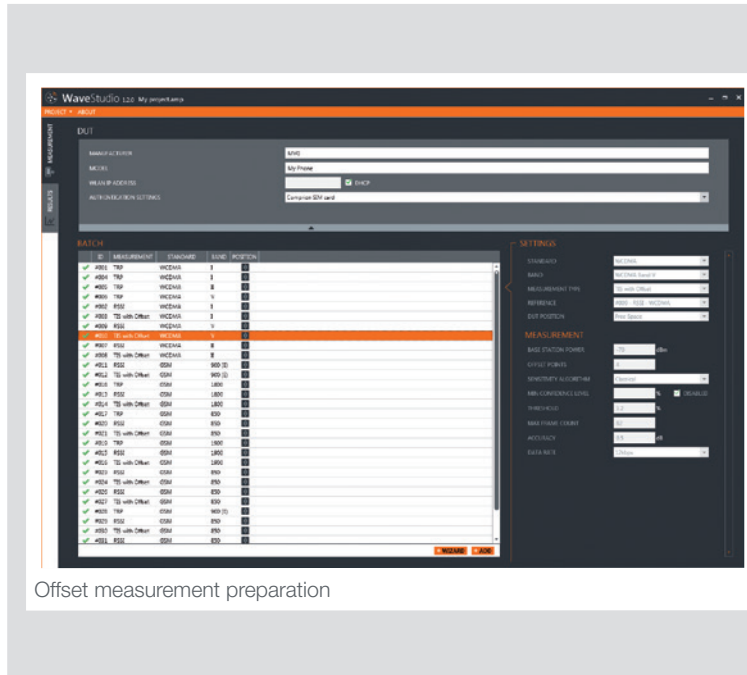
WaveStudio 1.2.0 My project.amp

PROJECT ▾ ABOUT

MEASUREMENT

RESULTS

DUT

MANUFACTURER | MNO
MODEL | My Phone
WLAN IP ADDRESS | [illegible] DHCP
AUTHENTICATION SETTINGS | Comprion SIM card

BATCH

| ID | MEASUREMENT | STANDARD | BAND | POSITION |
|---|---|---|---|---|
| #801 | TRP | WCDMA | I | |
| #804 | TRP | WCDMA | I | |
| #805 | TRP | WCDMA | II | |
| #806 | TRP | WCDMA | V | |
| #802 | RSSI | WCDMA | I | |
| #803 | TIS with Offset | WCDMA | I | |
| #809 | RSSI | WCDMA | V | |
| #810 | TIS with Offset | WCDMA | V | |
| #807 | RSSI | WCDMA | II | |
| #808 | TIS with Offset | WCDMA | II | |
| #811 | RSSI | GSM | 900 (II) | |
| #812 | TIS with Offset | GSM | 900 (II) | |
| #815 | TRP | GSM | 1800 | |
| #813 | RSSI | GSM | 1800 | |
| #814 | TIS with Offset | GSM | 1800 | |
| #817 | TRP | GSM | 850 | |
| #820 | RSSI | GSM | 850 | |
| #821 | TIS with Offset | GSM | 850 | |
| #810 | TRP | GSM | 1900 | |
| #815 | RSSI | GSM | 1900 | |
| #816 | TIS with Offset | GSM | 1900 | |
| #823 | RSSI | GSM | 850 | |
| #824 | TIS with Offset | GSM | 850 | |
| #825 | RSSI | GSM | 850 | |
| #827 | TIS with Offset | GSM | 850 | |
| #828 | TRP | GSM | 900 (II) | |
| #829 | RSSI | GSM | 850 | |
| #830 | TIS with Offset | GSM | 850 | |
| #831 | RSSI | GSM | 850 | |

WIZARD ADD

SETTINGS

STANDARD | WCDMA
BAND | WCDMA Band V
MEASUREMENT TYPE | TIS with Offset
REFERENCE | #800 - RSSI - WCDMA
DUT POSITION | Free Space

MEASUREMENT

BASE STATION POWER | -70 dBm
OFFSET POINTS | 5
SENSITIVITY ALGORITHM | Classical
MIN CONFIDENCE LEVEL | % DISABLED
THRESHOLD | 1.2 %
MAX FRAME COUNT | 50
ACCURACY | 0.5 dB
DATA RATE | 12kbps

Offset measurement preparation